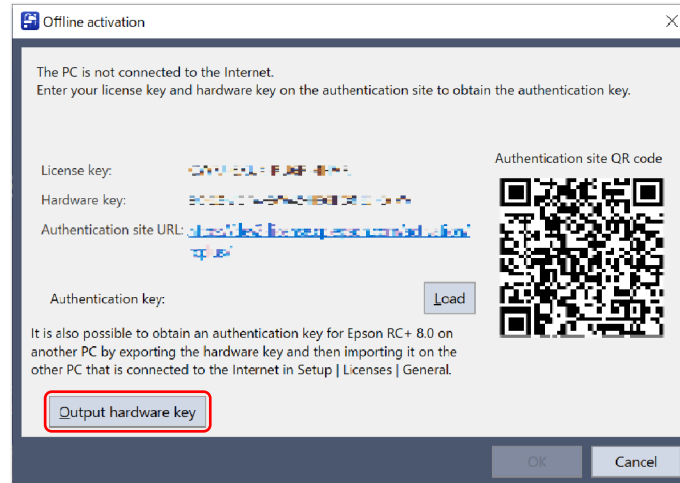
Offline activation

The PC is not connected to the Internet.
Enter your license key and hardware key on the authentication site to obtain the authentication key.

License key: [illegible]

Hardware key: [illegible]

Authentication site URL: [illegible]

Authentication site QR code

Authentication key:

Load

It is also possible to obtain an authentication key for Epson RC+ 8.0 on another PC by exporting the hardware key and then importing it on the other PC that is connected to the Internet in Setup | Licenses | General.

Output hardware key

OK

Cancel